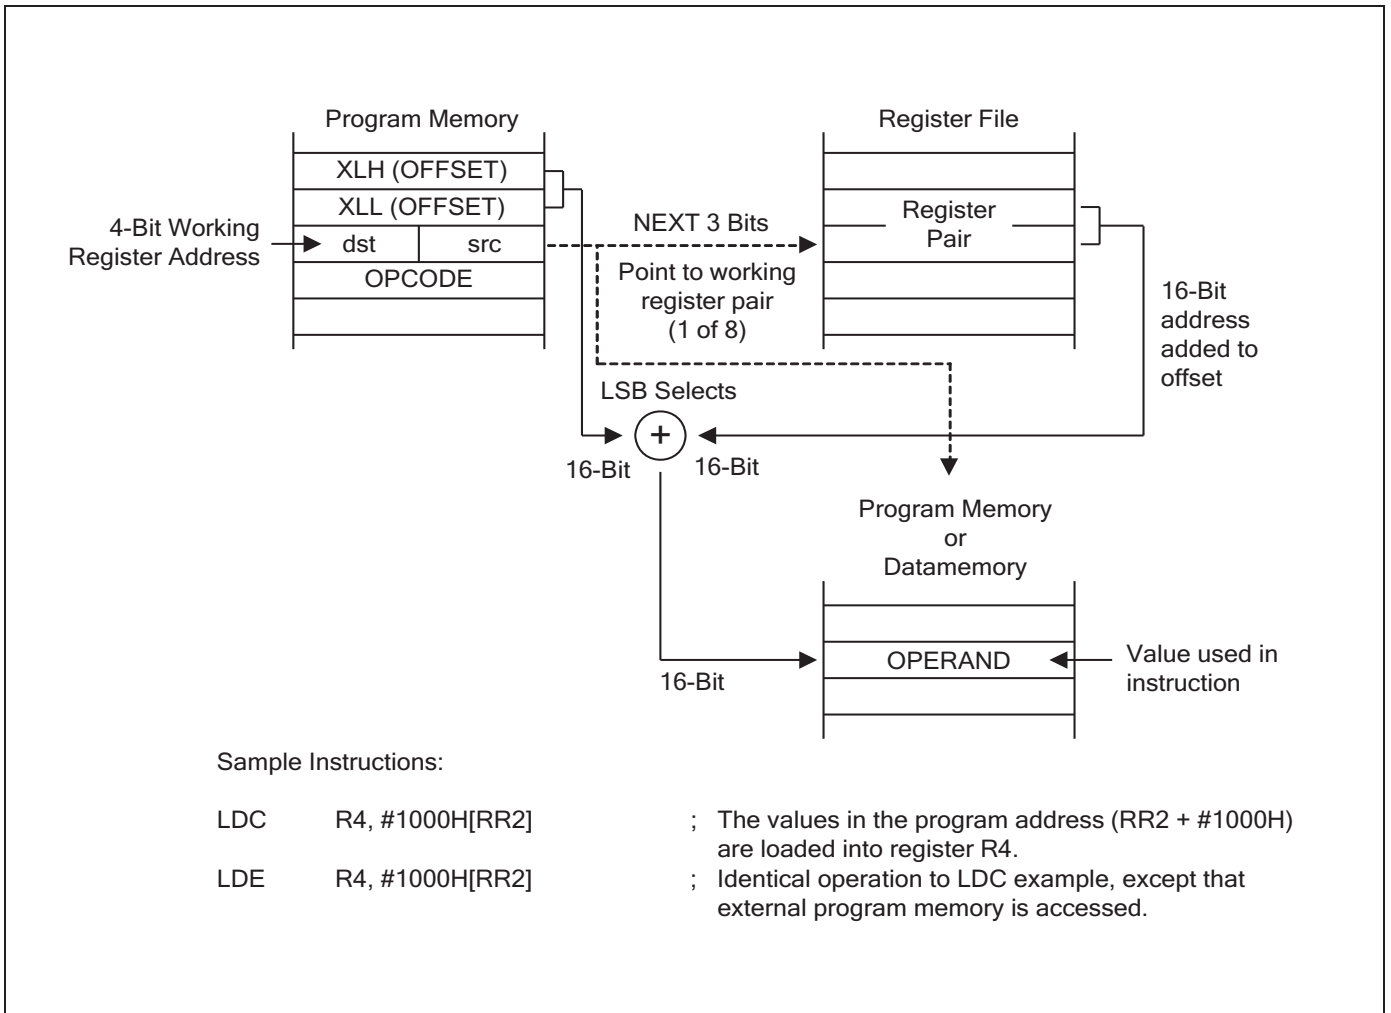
Program Memory

XLH (OFFSET)

XLL (OFFSET)

4-Bit Working Register Address

dst

src

OPCODE

NEXT 3 Bits

Point to working register pair (1 of 8)

Register File

Register Pair

16-Bit address added to offset

LSB Selects

+

16-Bit

16-Bit

Program Memory or Datamemory

OPERAND

Value used in instruction

16-Bit

Sample Instructions:

| | | |
|---|---|---|
| LDC | R4, #1000H[RR2] | ; The values in the program address (RR2 + #1000H) are loaded into register R4. |
| LDE | R4, #1000H[RR2] | ; Identical operation to LDC example, except that external program memory is accessed. |